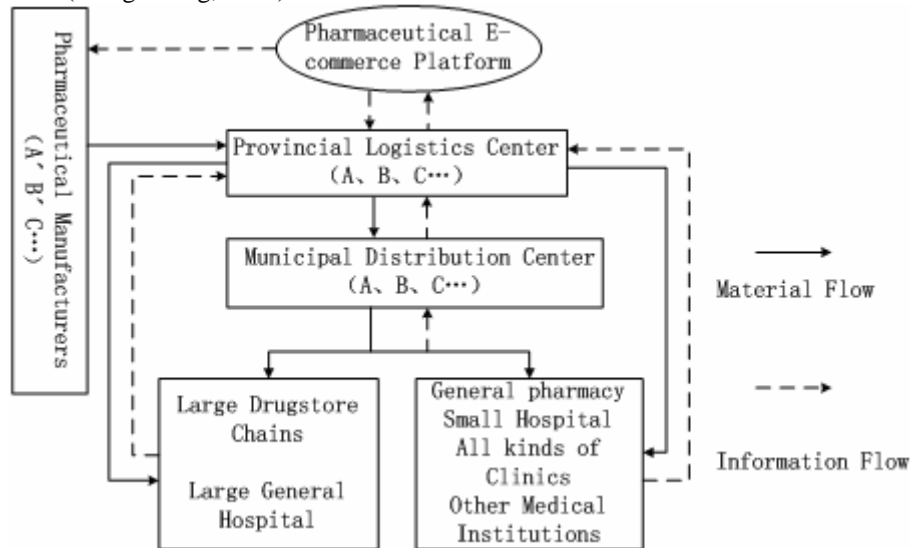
Pharmaceutical Manufacturers (A' B' C…)

Pharmaceutical E-commerce Platform

Provincial Logistics Center (A、B、C…)

Municipal Distribution Center (A、B、C…)

Material Flow

Information Flow

Large Drugstore Chains

Large General Hospital

General pharmacy
Small Hospital
All kinds of Clinics
Other Medical Institutions